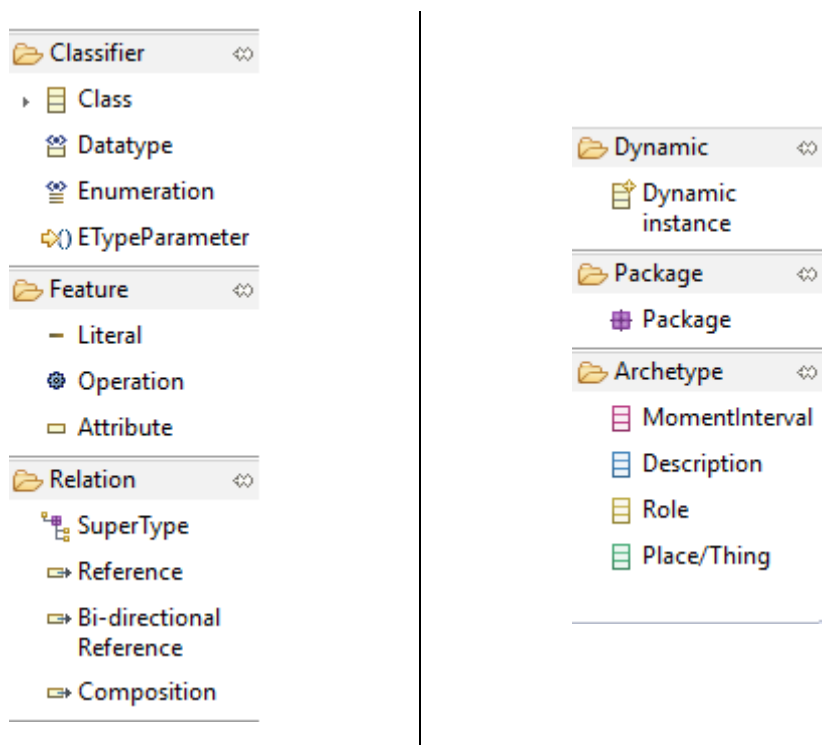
Classifier

Class

Datatype

Enumeration

ETypeParameter

Feature

Literal

Operation

Attribute

Relation

SuperType

Reference

Bi-directional Reference

Composition

Dynamic

Dynamic instance

Package

Package

Archetype

MomentInterval

Description

Role

Place/Thing